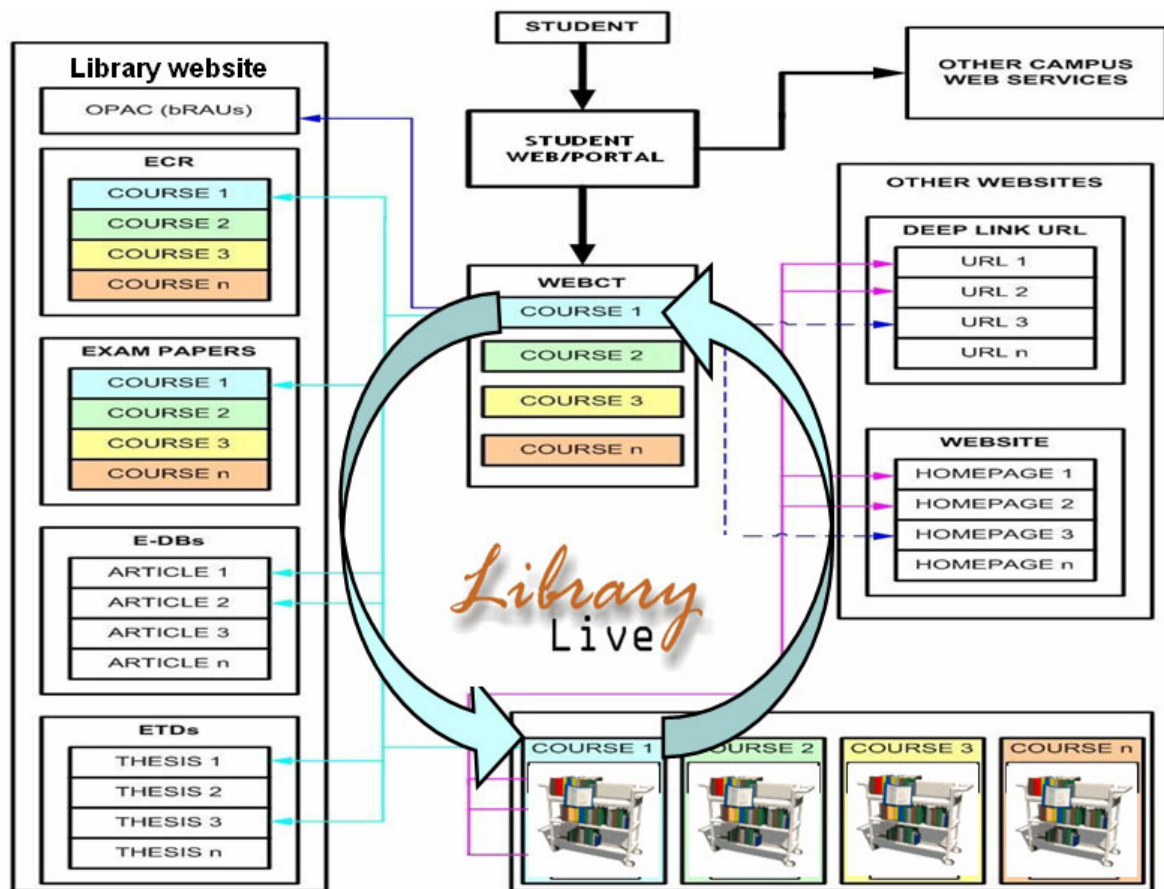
STUDENT

OTHER CAMPUS WEB SERVICES

Library website

OPAC (bRAUs)

STUDENT WEB/PORTAL

ECR

COURSE 1
COURSE 2
COURSE 3
COURSE n

OTHER WEBSITES

DEEP LINK URL

URL 1
URL 2
URL 3
URL n

WEBCT

COURSE 1
COURSE 2
COURSE 3
COURSE n

EXAM PAPERS

COURSE 1
COURSE 2
COURSE 3
COURSE n

WEBSITE

HOMEPAGE 1
HOMEPAGE 2
HOMEPAGE 3
HOMEPAGE n

E-DBs

ARTICLE 1
ARTICLE 2
ARTICLE 3
ARTICLE n

Library Live

ETDs

THESIS 1
THESIS 2
THESIS 3
THESIS n

COURSE 1
COURSE 2
COURSE 3
COURSE n